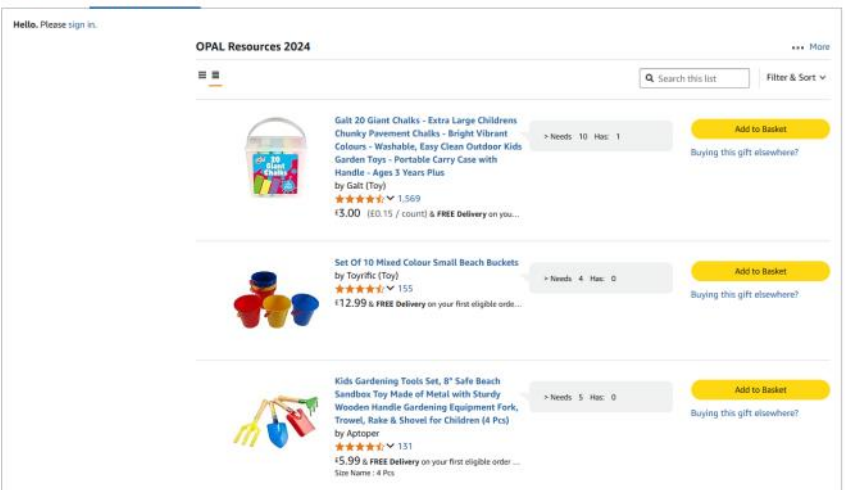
Hello. Please sign in.

OPAL Resources 2024

••• More

Search this list

Filter & Sort

30 Giant Chalks

Galt 20 Giant Chalks - Extra Large Childrens Chunky Pavement Chalks - Bright Vibrant Colours - Washable, Easy Clean Outdoor Kids Garden Toys - Portable Carry Case with Handle - Ages 3 Years Plus

by Galt (Toy)

1,569

£3.00 (£0.15 / count) & FREE Delivery on you...

> Needs 10 Has: 1

Add to Basket

Buying this gift elsewhere?

Set Of 10 Mixed Colour Small Beach Buckets

by Toyrific (Toy)

155

£12.99 & FREE Delivery on your first eligible order...

> Needs 4 Has: 0

Add to Basket

Buying this gift elsewhere?

Kids Gardening Tools Set, 8" Safe Beach Sandbox Toy Made of Metal with Sturdy Wooden Handle Gardening Equipment Fork, Trowel, Rake & Shovel for Children (4 Pcs)

by Aptoper

131

£5.99 & FREE Delivery on your first eligible order ...

Size Name : 4 Pcs

> Needs 5 Has: 0

Add to Basket

Buying this gift elsewhere?